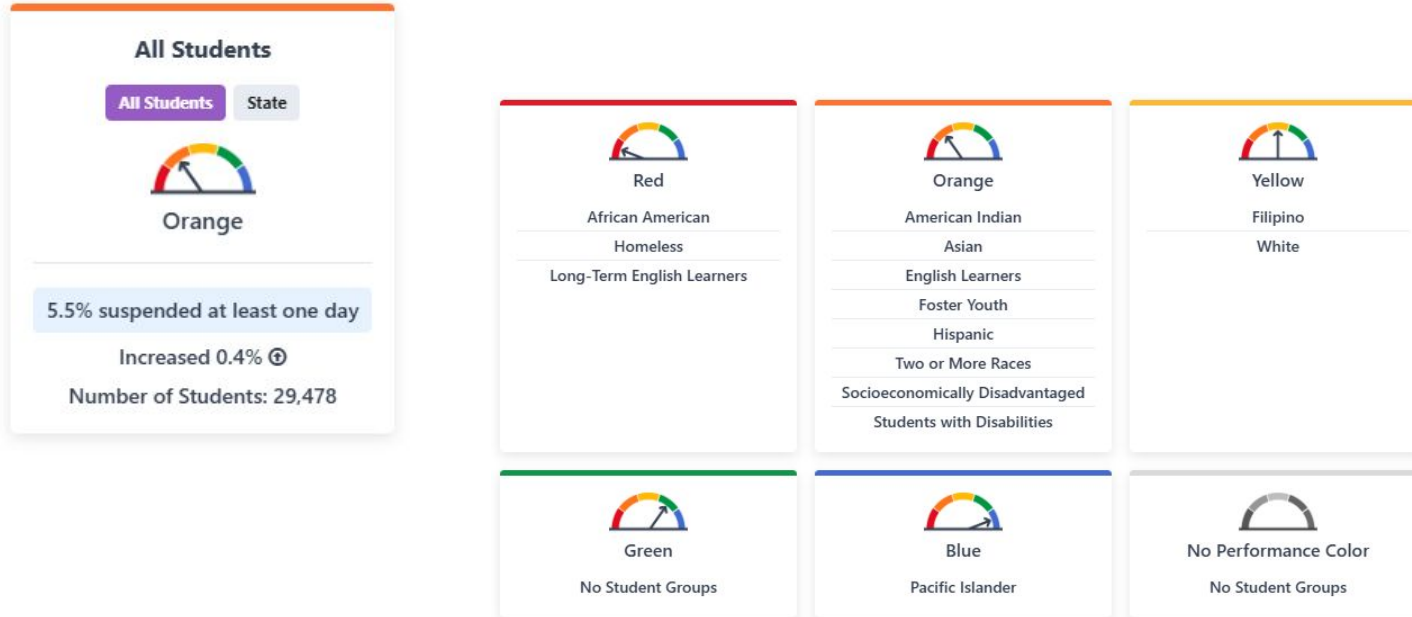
All Students

All Students State

Orange

5.5% suspended at least one day

Increased 0.4%

Number of Students: 29,478

Red

African American

Homeless

Long-Term English Learners

Orange

American Indian

Asian

English Learners

Foster Youth

Hispanic

Two or More Races

Socioeconomically Disadvantaged

Students with Disabilities

Yellow

Filipino

White

Green

No Student Groups

Blue

Pacific Islander

No Performance Color

No Student Groups